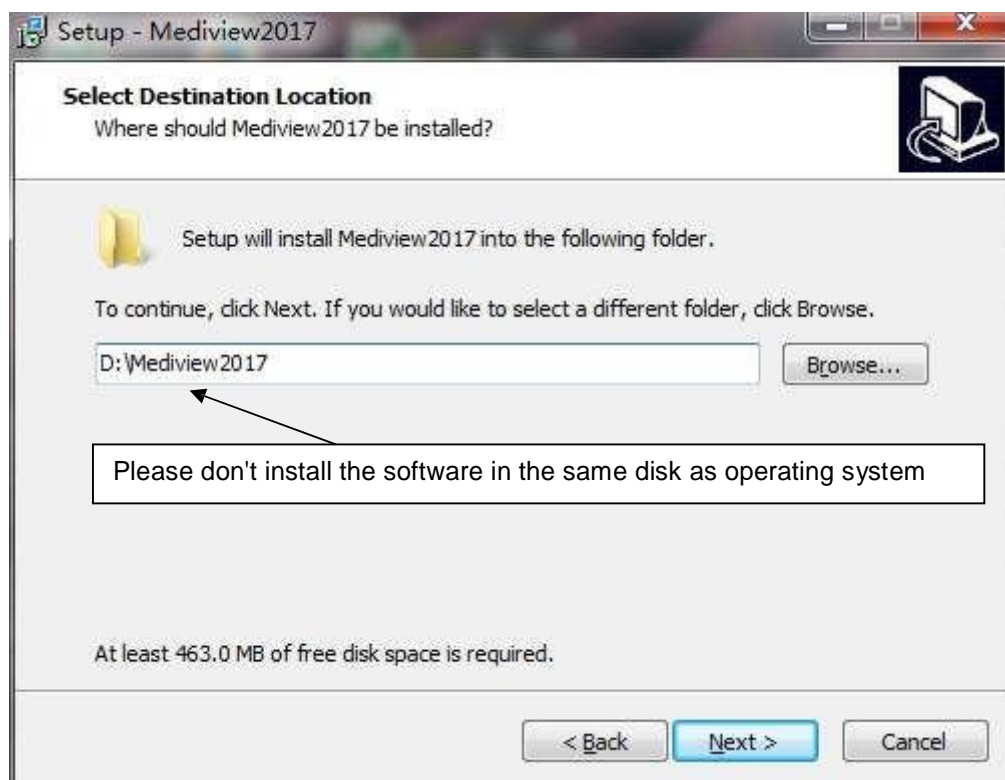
Setup - Mediview2017

Select Destination Location
Where should Mediview2017 be installed?

Setup will install Mediview2017 into the following folder.

To continue, click Next. If you would like to select a different folder, click Browse.

D:\Mediview2017

Browse...

Please don't install the software in the same disk as operating system

At least 463.0 MB of free disk space is required.

< Back

Next >

Cancel